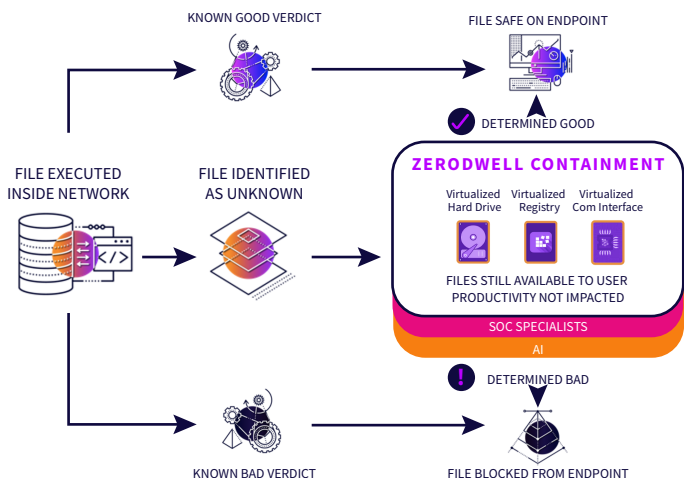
KNOWN GOOD VERDICT

FILE SAFE ON ENDPOINT

DETERMINED GOOD

FILE EXECUTED INSIDE NETWORK

FILE IDENTIFIED AS UNKNOWN

ZERODWELL CONTAINMENT

Virtualized Hard Drive

Virtualized Registry

Virtualized Com Interface

FILES STILL AVAILABLE TO USER PRODUCTIVITY NOT IMPACTED

SOC SPECIALISTS

AI

DETERMINED BAD

KNOWN BAD VERDICT

FILE BLOCKED FROM ENDPOINT